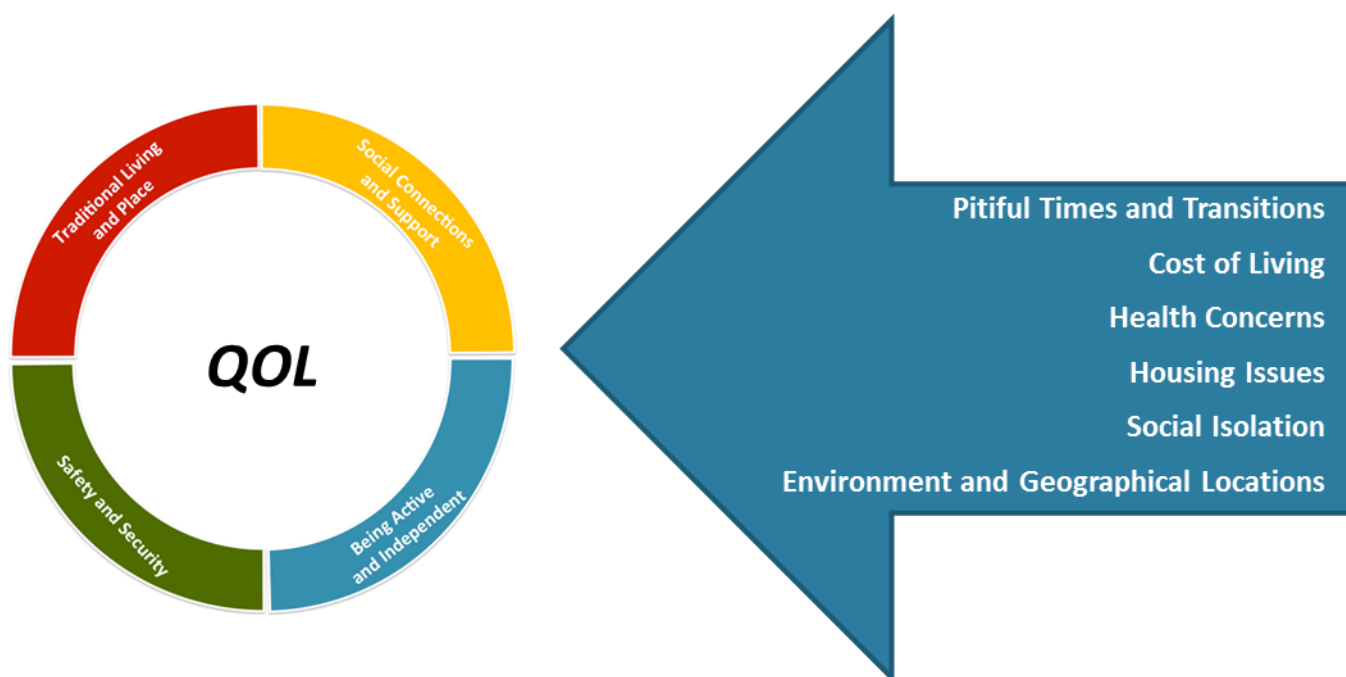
Traditional Living and Place

Social Connections and Support

QOL

Safety and Security

Being Active and Independent

Pitiful Times and Transitions

Cost of Living

Health Concerns

Housing Issues

Social Isolation

Environment and Geographical Locations